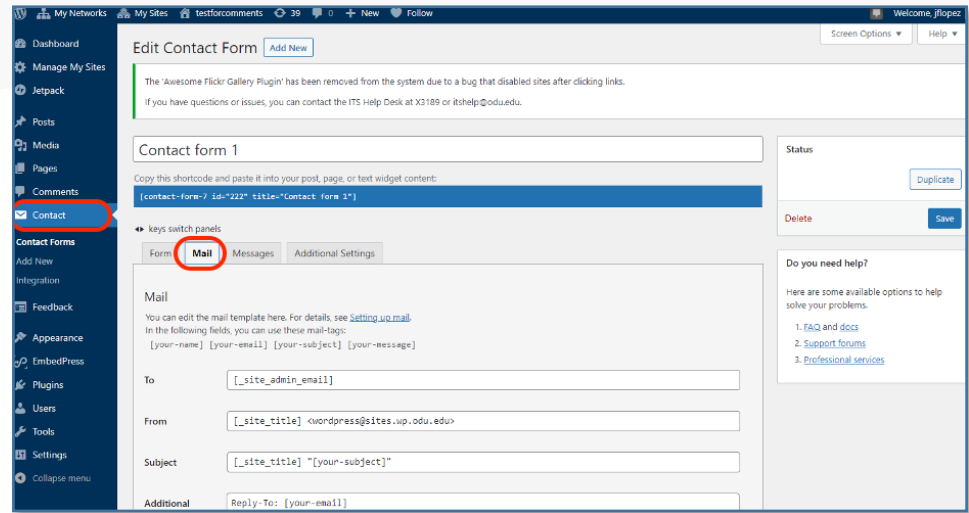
My Networks My Sites testforcomments 39 0 New Follow Welcome, jflopez

Dashboard
Manage My Sites
Jetpack
Posts
Media
Pages
Comments
Contact
Contact Forms
Add New
Integration
Feedback
Appearance
EmbedPress
Plugins
Users
Tools
Settings
Collapse menu

Edit Contact Form Add New

Screen Options ▼ Help ▼

The 'Awesome Flickr Gallery Plugin' has been removed from the system due to a bug that disabled sites after clicking links.

If you have questions or issues, you can contact the ITS Help Desk at X3189 or itshelp@odu.edu.

Contact form 1

Copy this shortcode and paste it into your post, page, or text widget content:

[contact-form-7 id="222" title="Contact form 1"]

◆ keys switch panels

Form Mail Messages Additional Settings

Mail

You can edit the mail template here. For details, see Setting up mail.
In the following fields, you can use these mail-tags:
[your-name] [your-email] [your-subject] [your-message]

To [_site_admin_email]

From [_site_title] <wordpress@sites.wp.odu.edu>

Subject [_site_title] "[your-subject]"

Additional Reply-To: [your-email]

Status

Duplicate

Delete Save

Do you need help?

Here are some available options to help solve your problems.

1. FAQ and docs
2. Support forums
3. Professional services